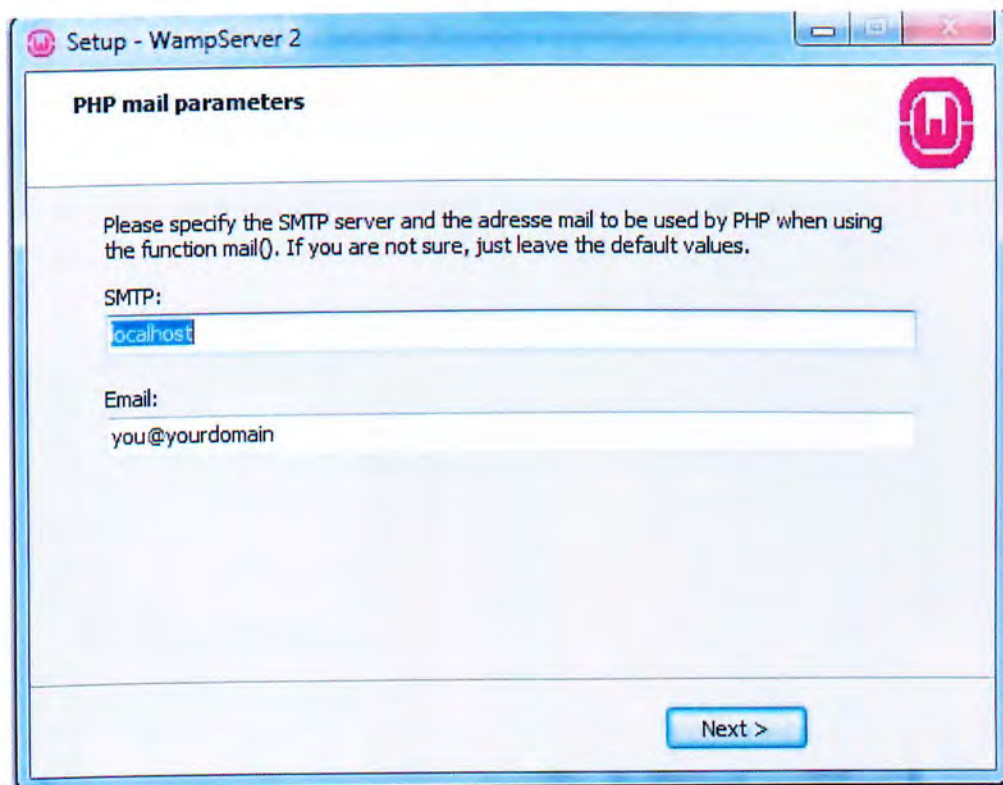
Setup - WampServer 2

PHP mail parameters

Please specify the SMTP server and the adresse mail to be used by PHP when using the function mail(). If you are not sure, just leave the default values.

SMTP:

localhost

Email:

you@yourdomain

Next >